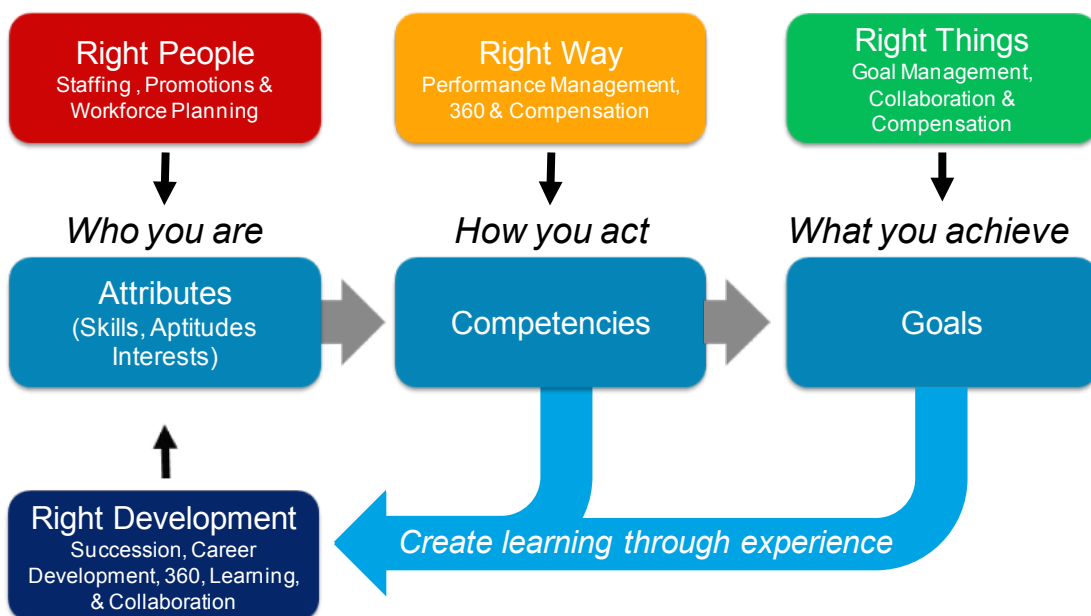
Right People
Staffing , Promotions & Workforce Planning

Right Way
Performance Management, 360 & Compensation

Right Things
Goal Management, Collaboration & Compensation

Who you are

How you act

What you achieve

Attributes
(Skills, Aptitudes Interests)

Competencies

Goals

Right Development
Succession, Career Development, 360, Learning, & Collaboration

Create learning through experience